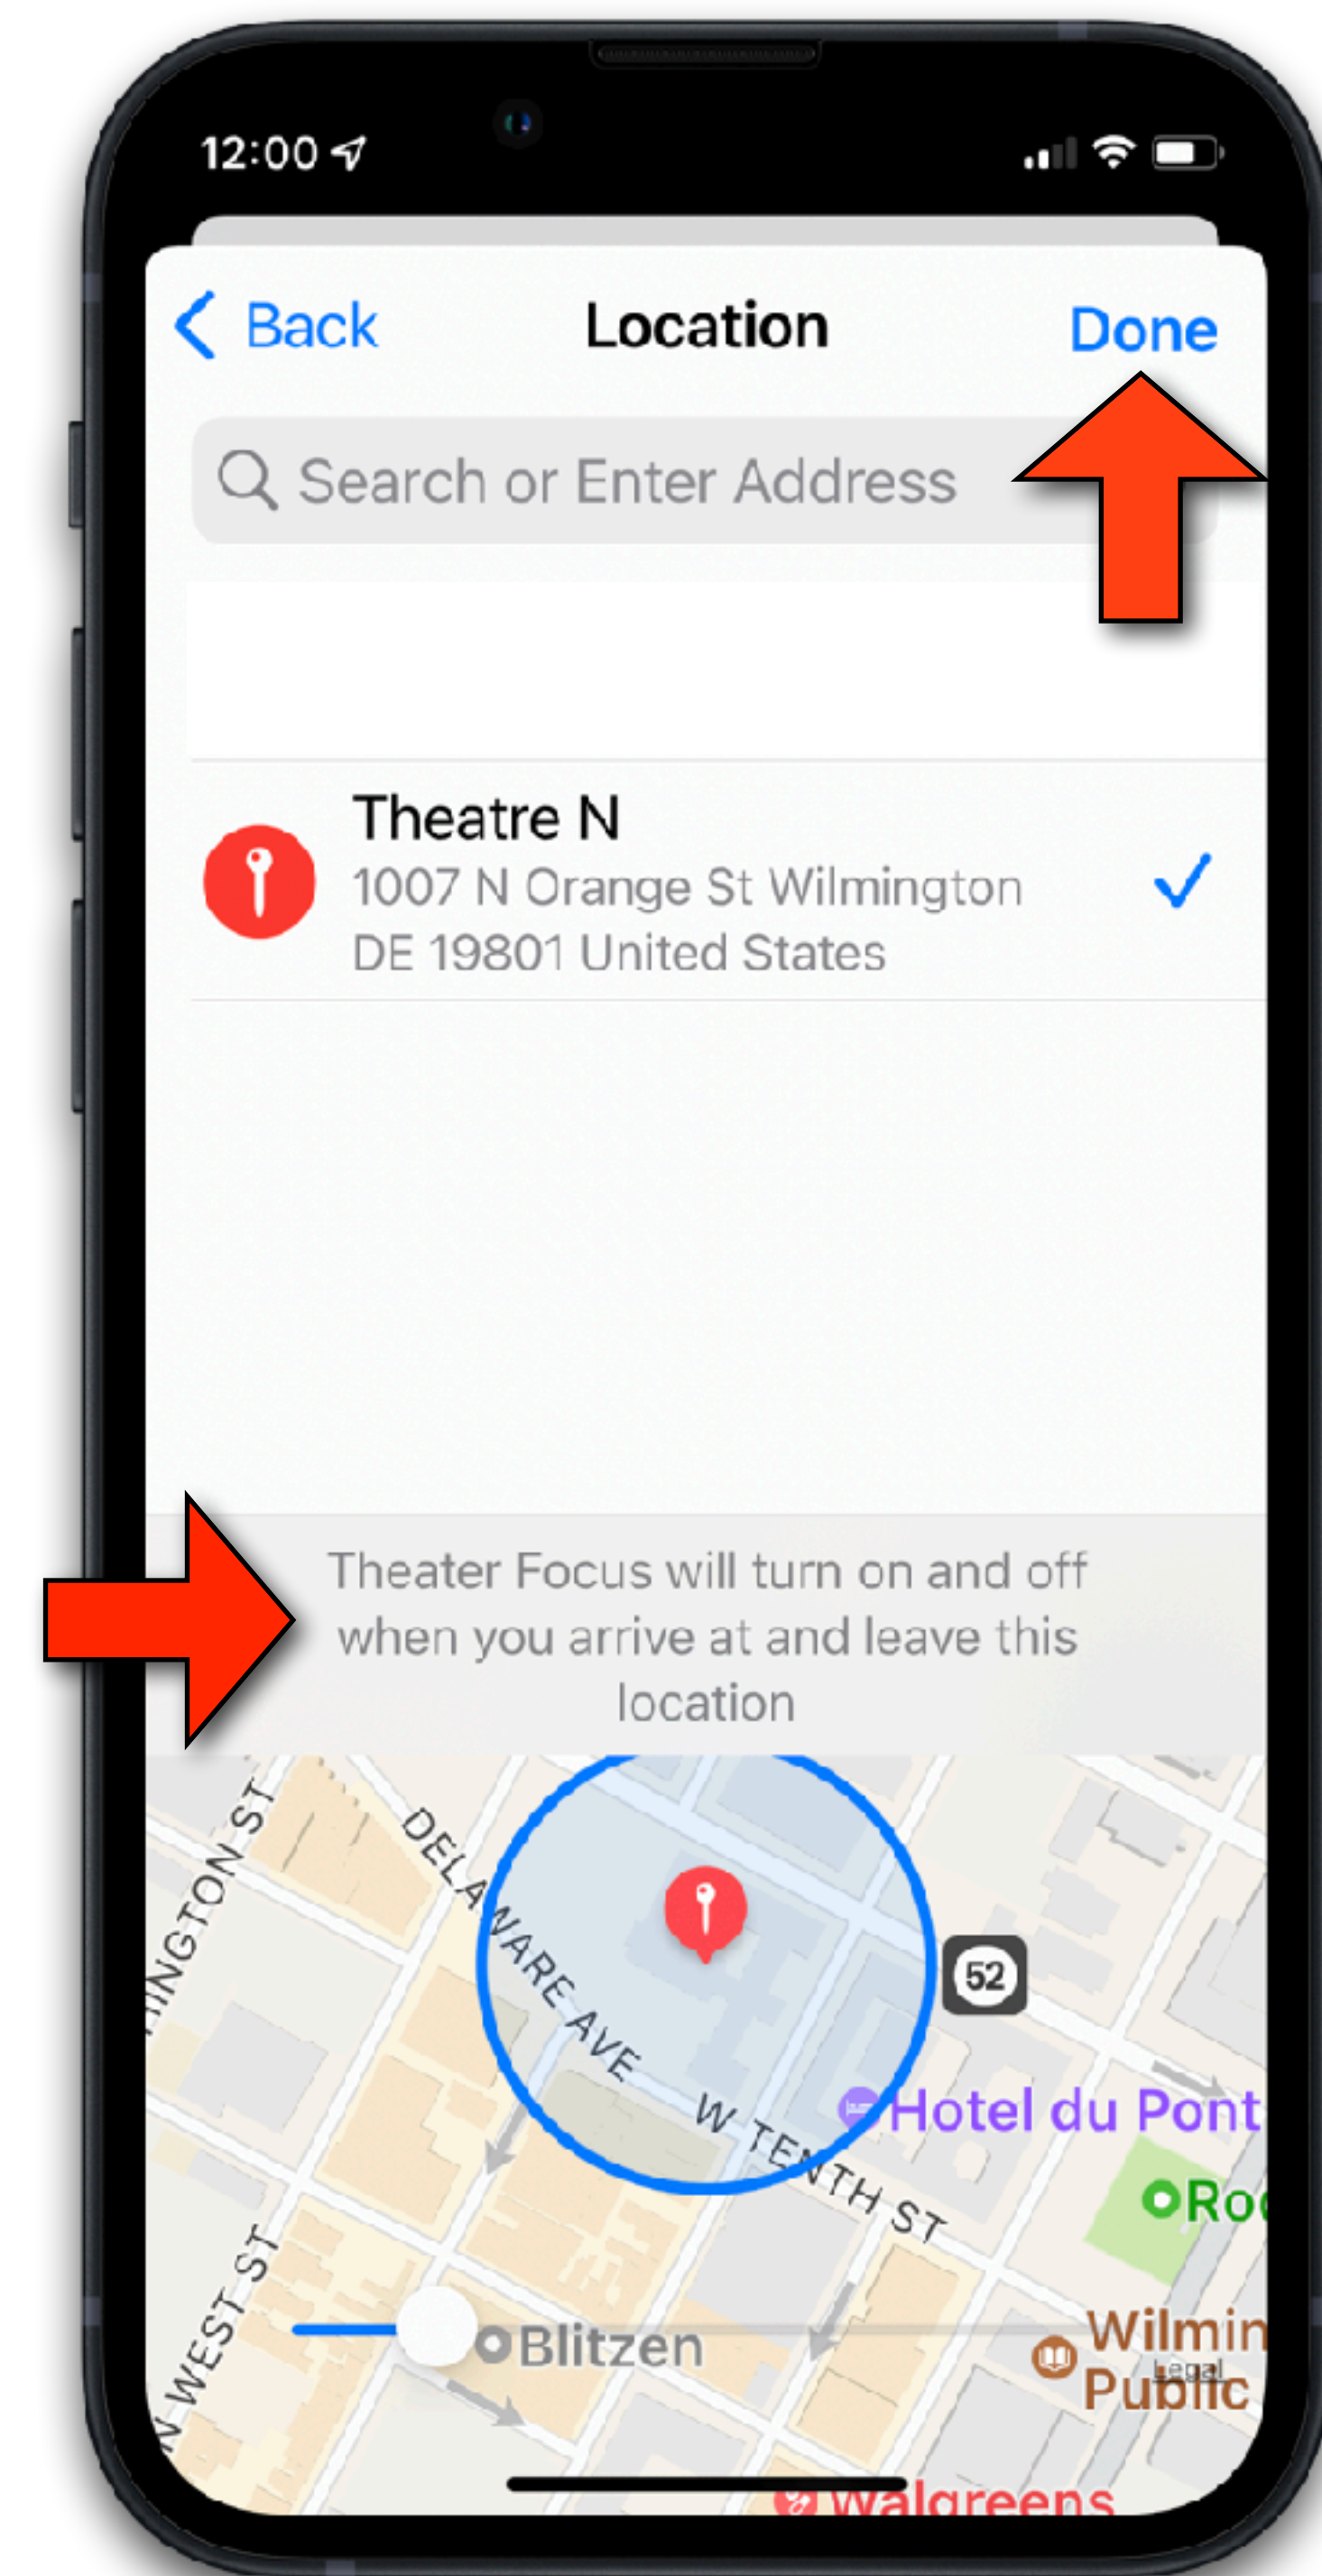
12:00

Back

Location

Done

Search or Enter Address

Theatre N
1007 N Orange St Wilmington DE 19801 United States

Theater Focus will turn on and off when you arrive at and leave this location

INGTON ST
DELAWARE AVE
52
W TENTH ST
Hotel du Pont
Ro
N WEST ST
Blitzen
Wilmin
Public
Legal
Walgreens